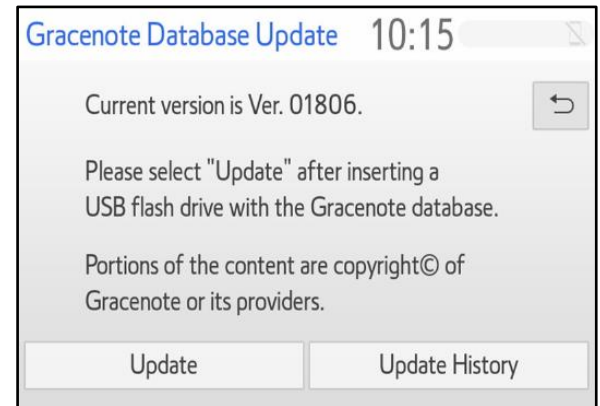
Gracenote Database Update 10:15

Current version is Ver. 01806.

Please select "Update" after inserting a USB flash drive with the Gracenote database.

Portions of the content are copyright© of Gracenote or its providers.

Update

Update History